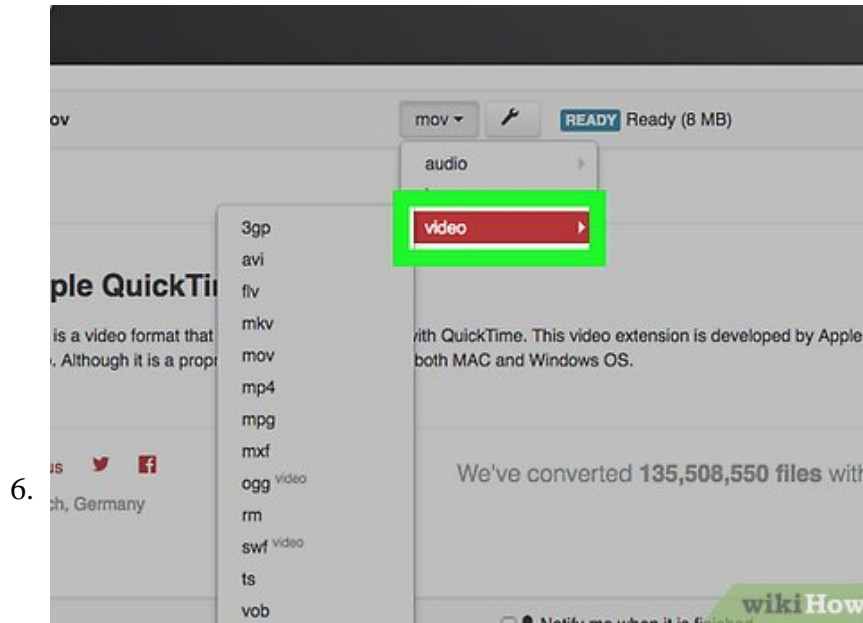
ov

mov ▾

READY Ready (8 MB)

audio

video

3gp
avi
flv
mkv
mov
mp4
mpg
mxf
ogg video
rm
swf video
ts
vob

ple QuickTi

is a video format that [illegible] ith QuickTime. This video extension is developed by Apple
. Although it is a propr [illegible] both MAC and Windows OS.

us

ch, Germany

We've converted 135,508,550 files with

6.

Notify me when it is fi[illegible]

wikiHow